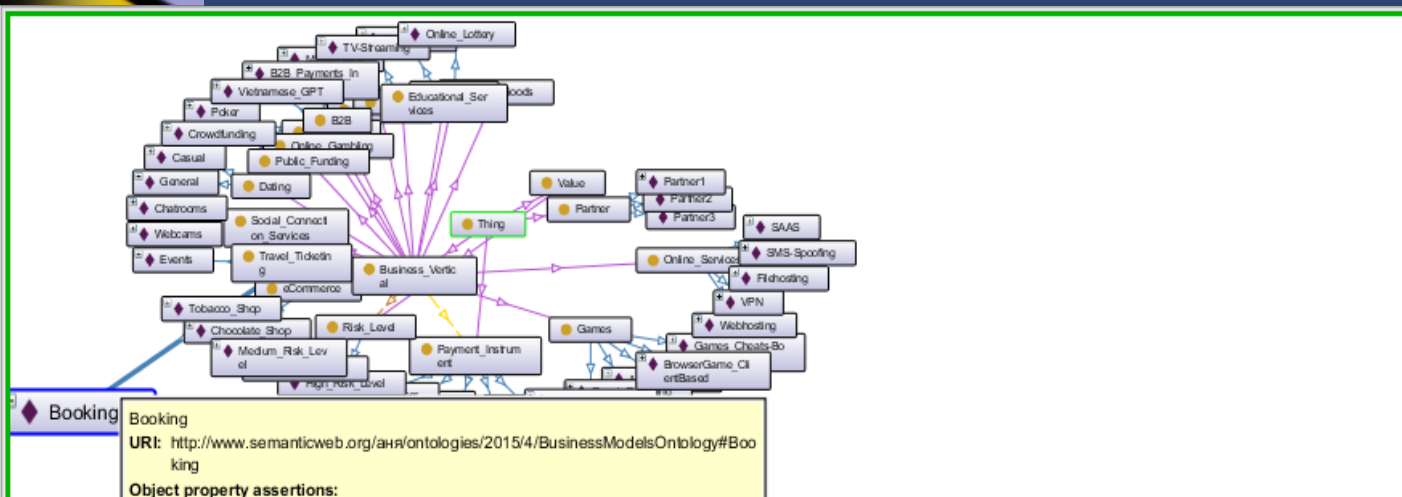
Online_Lottery
TV-Streaming
B2B_Payments_In
Vietnamese_GPT
Educational_Services
oods
Poker
B2B
Crowdfunding
Online_Gambling
Casual
Public_Funding
General
Dating
Chatrooms
Social_Connection_Services
Webcams
Travel_Ticketing
Events
eCommerce
Business_Vertical
Value
Partner
Partner1
Partner2
Partner3
Thing
SAAS
SMS-Spoofing
Online_Services
Filehosting
VPN
Webhosting
Games_Cheats-Bo
Games
BrowserGame_ClientBased
Tobacco_Shop
Chocolate_Shop
Risk_Level
Medium_Risk_Level
High_Risk_Level
Payment_Instrument
Booking

Booking
URI: http://www.semanticweb.org/аня/ontologies/2015/4/BusinessModelsOntology#Booking
Object property assertions: